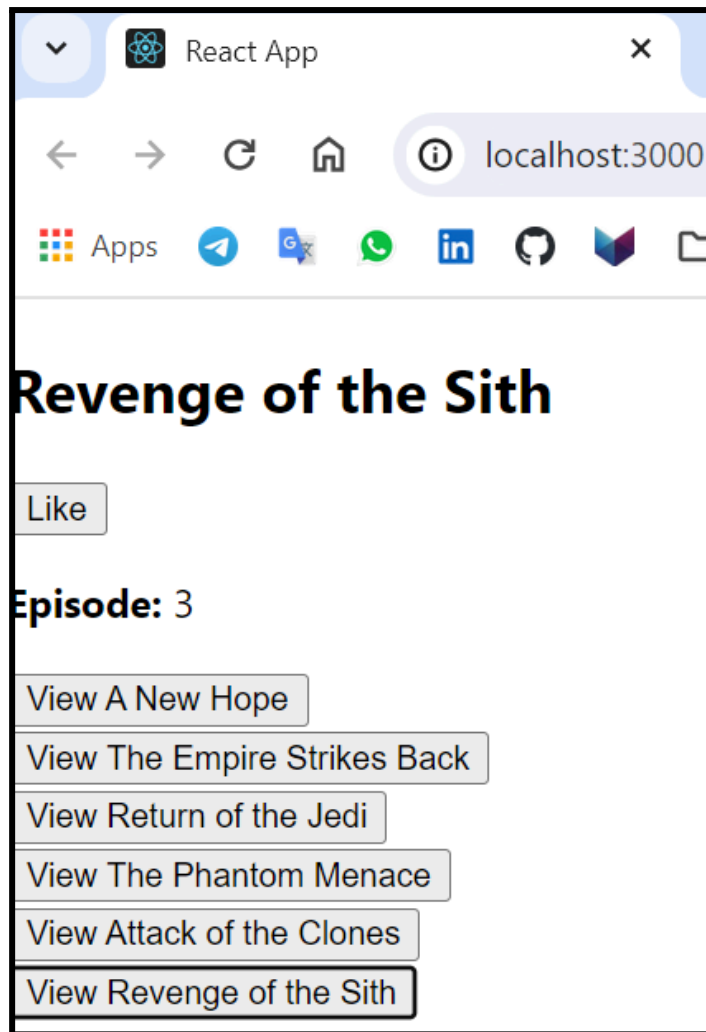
React App

localhost:3000

Apps

Revenge of the Sith

Like

Episode: 3

View A New Hope

View The Empire Strikes Back

View Return of the Jedi

View The Phantom Menace

View Attack of the Clones

View Revenge of the Sith